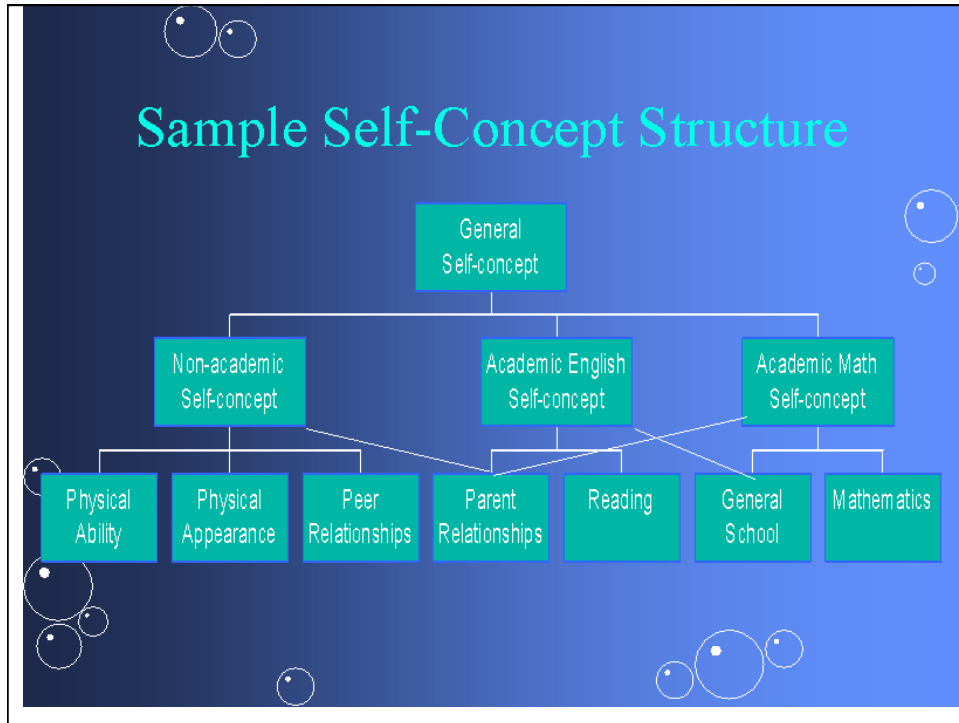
Sample Self-Concept Structure

General Self-concept

Non-academic Self-concept

Academic English Self-concept

Academic Math Self-concept

Physical Ability

Physical Appearance

Peer Relationships

Parent Relationships

Reading

General School

Mathematics